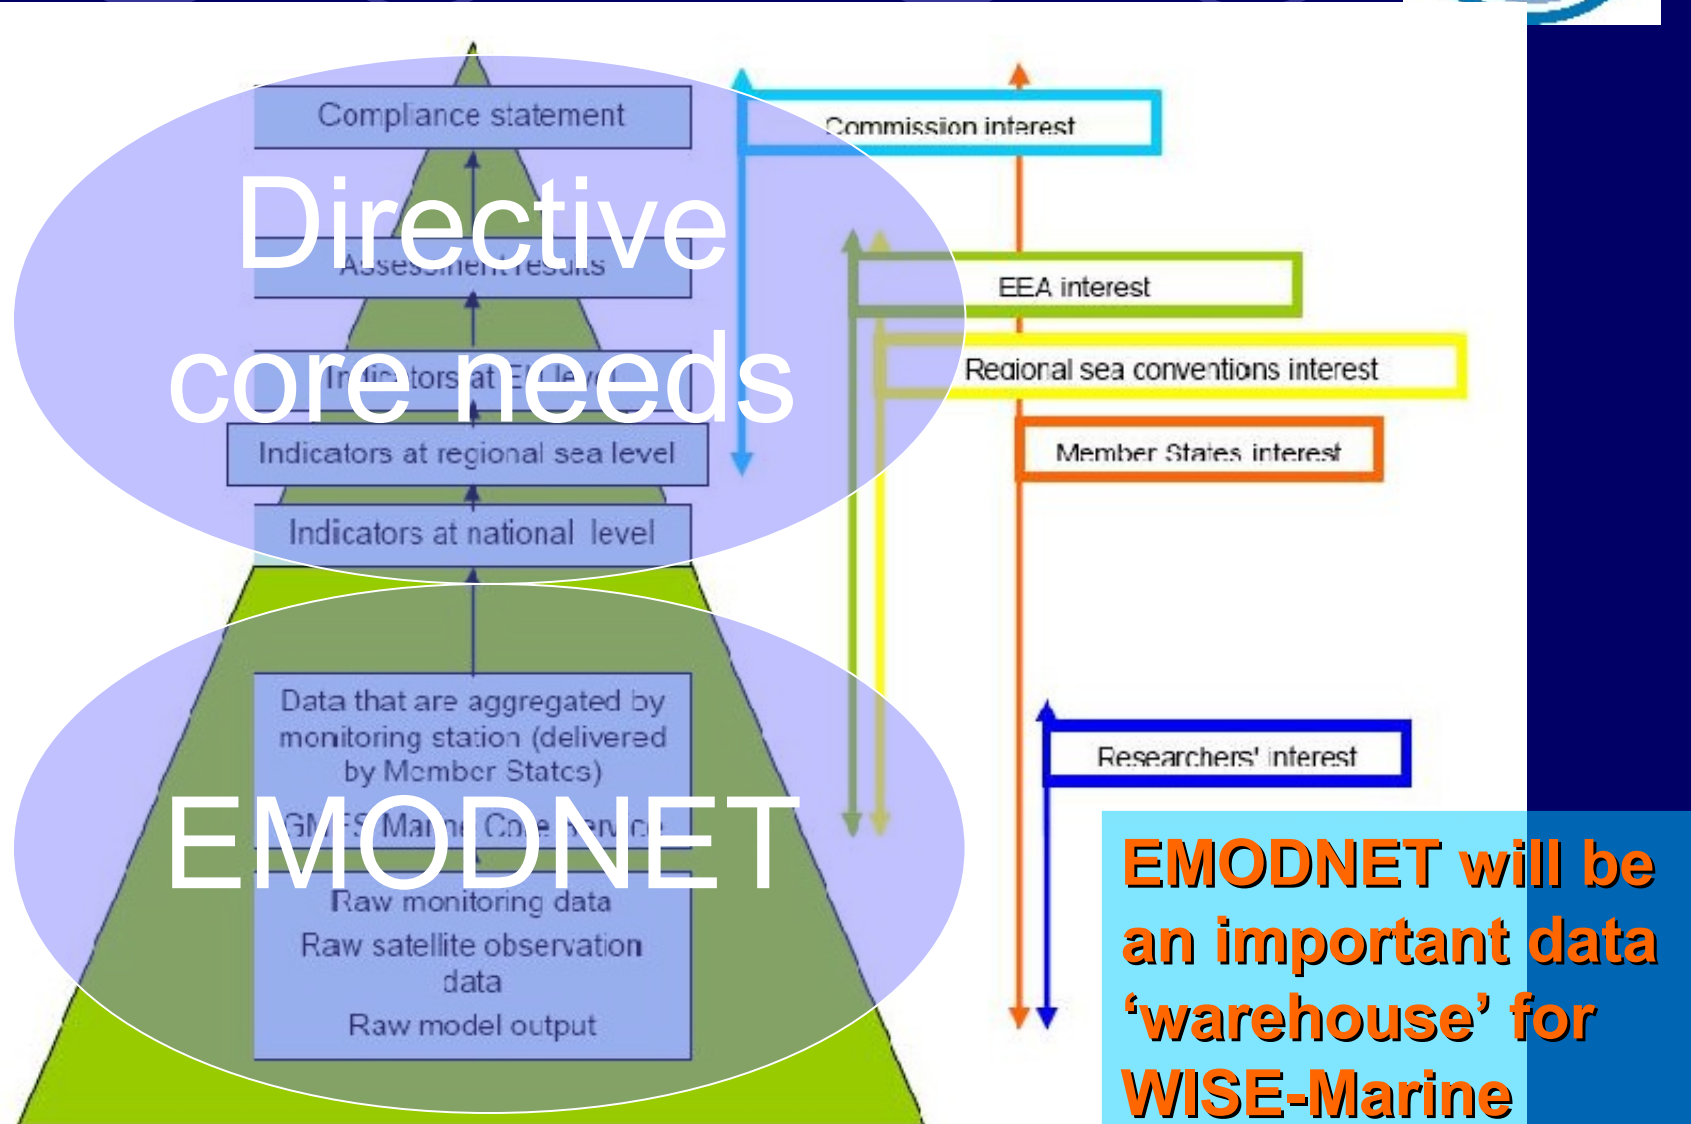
Compliance statement

Directive core needs

Assessment results

Indicators at EU level

Indicators at regional sea level

Indicators at national level

Data that are aggregated by monitoring station (delivered by Member States)

EMODNET

GMES Marine Core Service

Raw monitoring data

Raw satellite observation data

Raw model output

Commission interest

EEA interest

Regional sea conventions interest

Member States interest

Researchers' interest

EMODNET will be an important data 'warehouse' for WISE-Marine